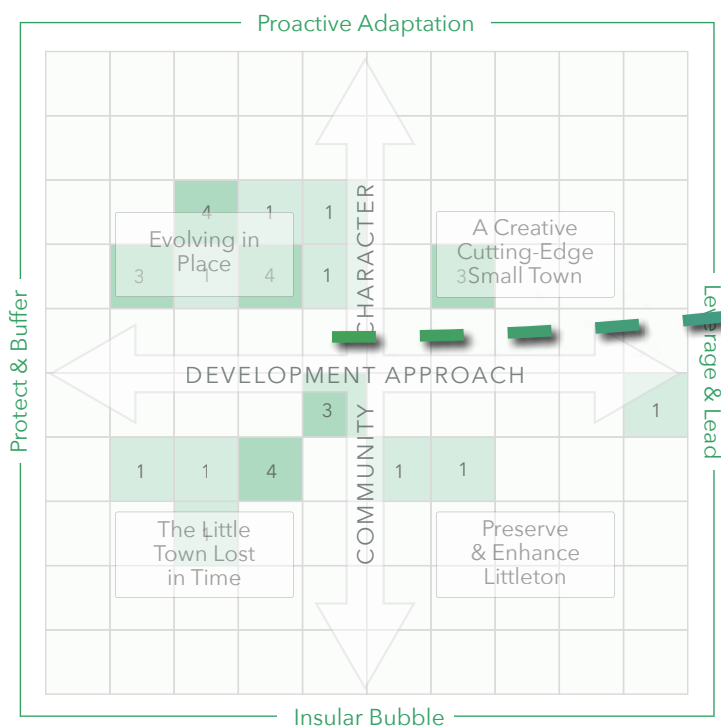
Proactive Adaptation

Protect & Buffer

Leverage & Lead

Insular Bubble

COMMUNITY CHARACTER

DEVELOPMENT APPROACH

4 1 1

Evolving in Place

3 1 4 1

A Creative Cutting-Edge Small Town

3

3

1

1 1 4 1 1

1

The Little Town Lost in Time

Preserve & Enhance Littleton